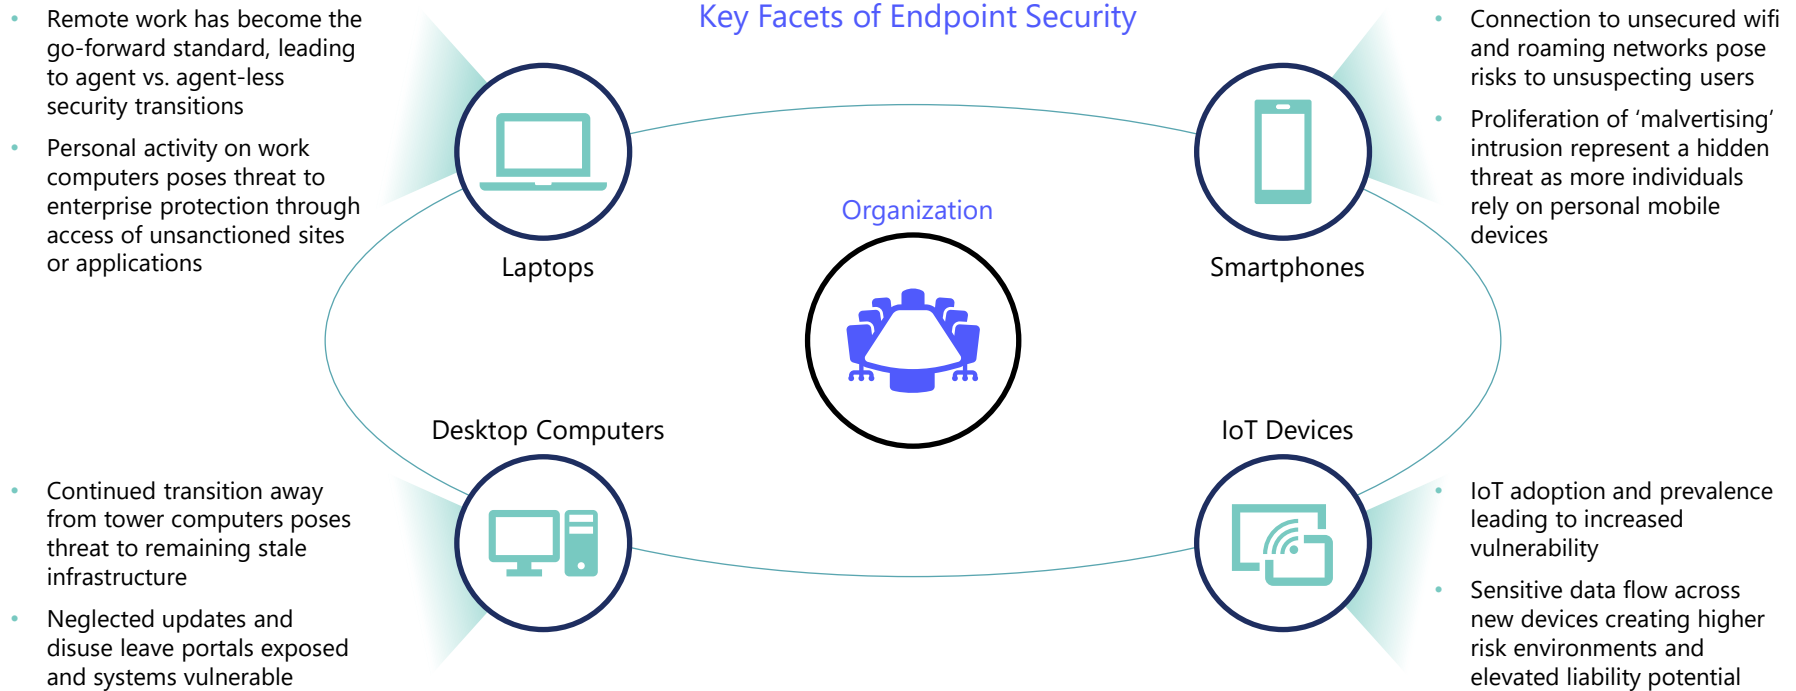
Key Facets of Endpoint Security

• Remote work has become the go-forward standard, leading to agent vs. agent-less security transitions
• Personal activity on work computers poses threat to enterprise protection through access of unsanctioned sites or applications

Laptops

• Connection to unsecured wifi and roaming networks pose risks to unsuspecting users
• Proliferation of 'malvertising' intrusion represent a hidden threat as more individuals rely on personal mobile devices

Smartphones

Organization

Desktop Computers

IoT Devices

• Continued transition away from tower computers poses threat to remaining stale infrastructure
• Neglected updates and disuse leave portals exposed and systems vulnerable

• IoT adoption and prevalence leading to increased vulnerability
• Sensitive data flow across new devices creating higher risk environments and elevated liability potential